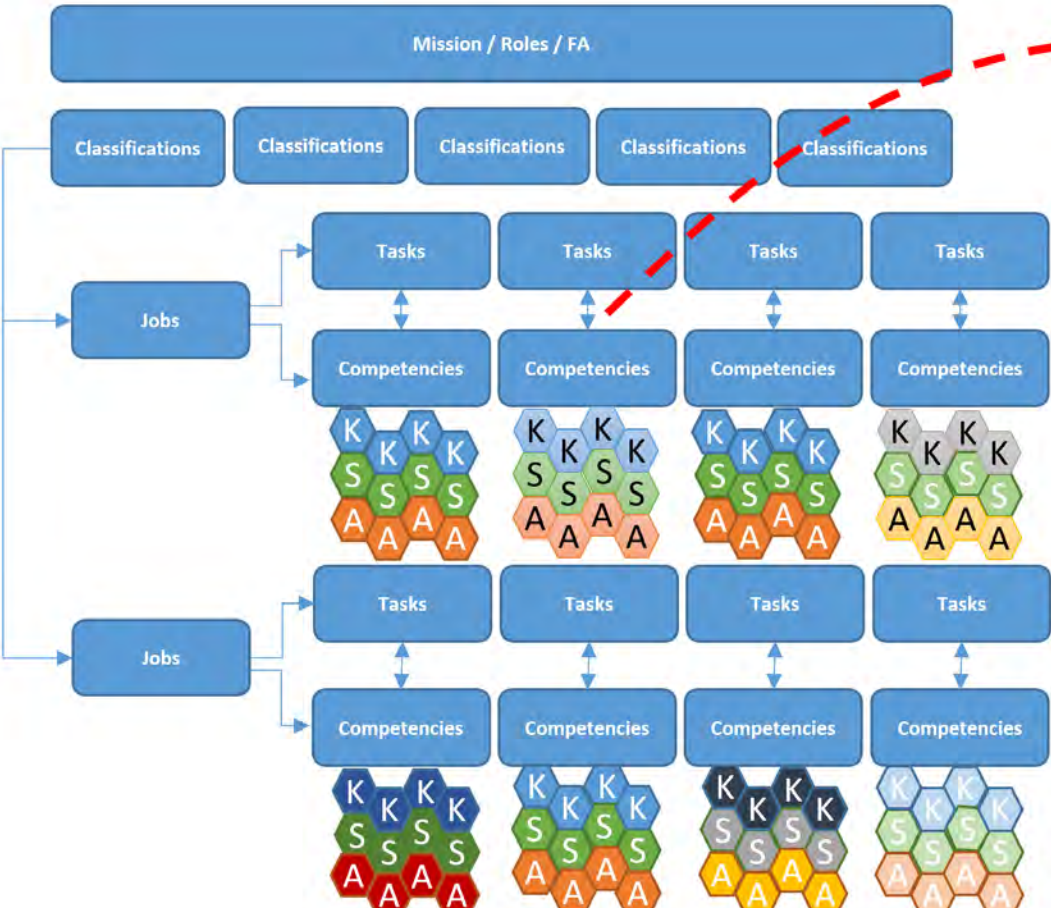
Mission / Roles / FA

Classifications

Classifications

Classifications

Classifications

Classifications

Jobs

Tasks

Tasks

Tasks

Tasks

Competencies

Competencies

Competencies

Competencies

K K K K
S S S S
A A A A

K K K K
S S S S
A A A A

K K K K
S S S S
A A A A

K K K K
S S S S
A A A A

Jobs

Tasks

Tasks

Tasks

Tasks

Competencies

Competencies

Competencies

Competencies

K K K K
S S S S
A A A A

K K K K
S S S S
A A A A

K K K K
S S S S
A A A A

K K K K
S S S S
A A A A